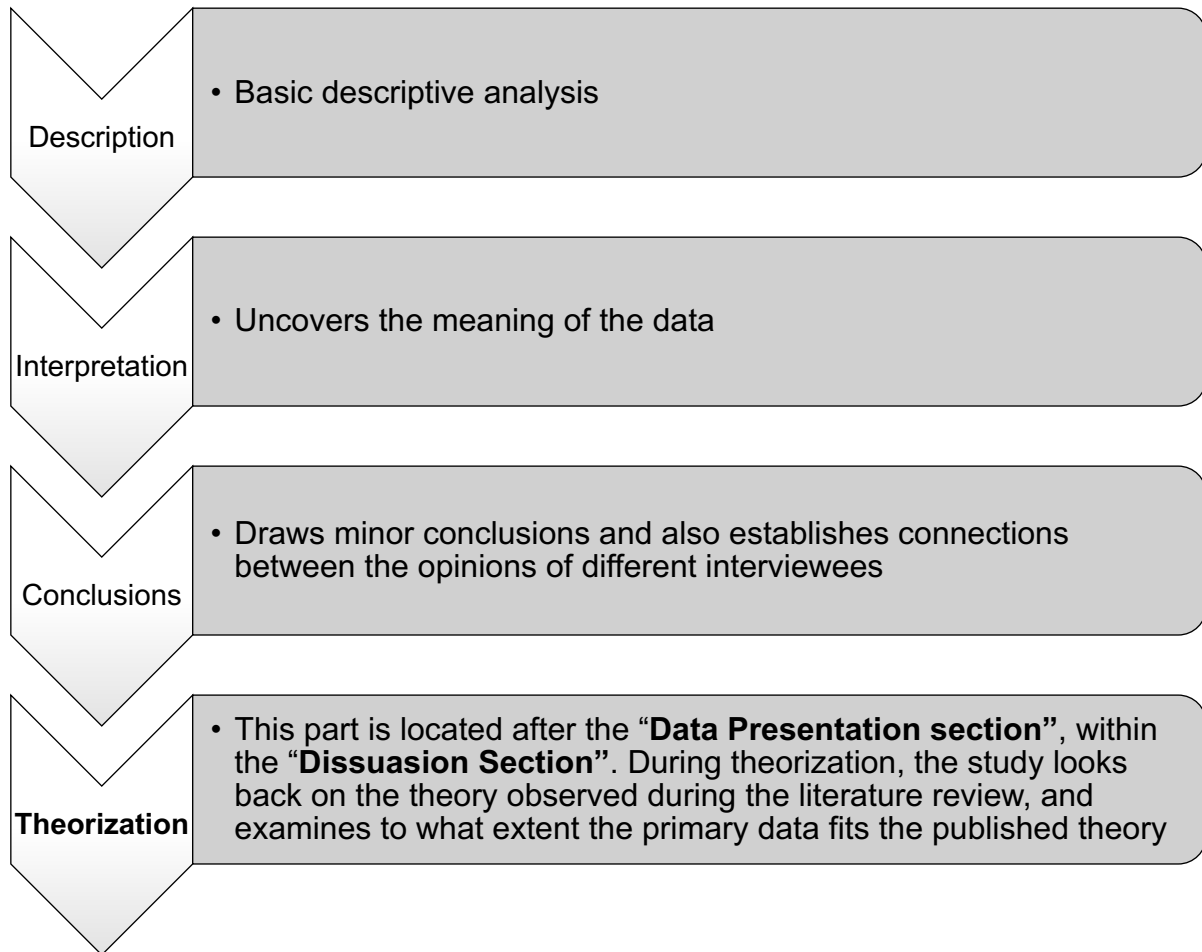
Description

• Basic descriptive analysis

Interpretation

• Uncovers the meaning of the data

Conclusions

• Draws minor conclusions and also establishes connections between the opinions of different interviewees

Theorization

• This part is located after the "Data Presentation section", within the "Dissuasion Section". During theorization, the study looks back on the theory observed during the literature review, and examines to what extent the primary data fits the published theory